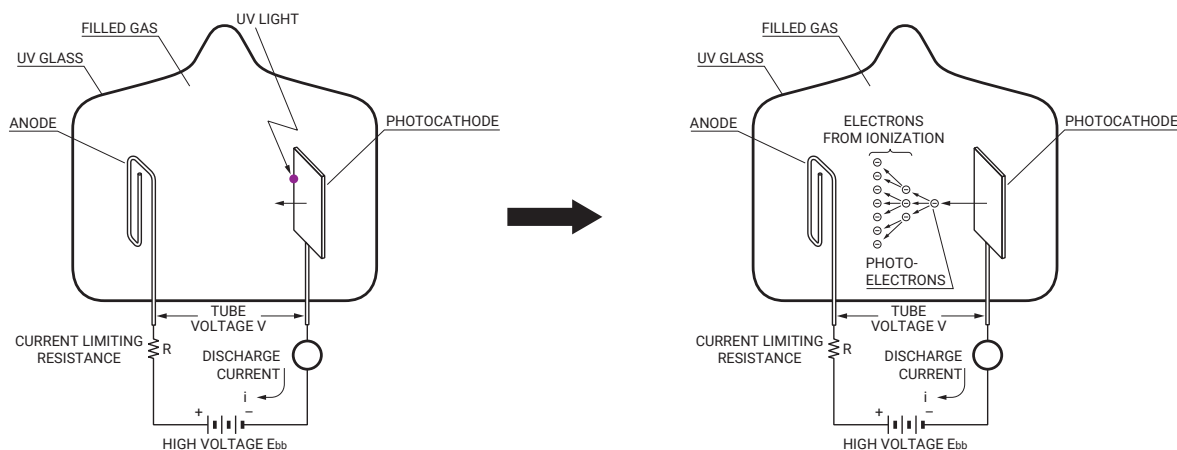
FILLED GAS
UV LIGHT
UV GLASS
ANODE
PHOTOCATHODE
TUBE
VOLTAGE V
CURRENT LIMITING RESISTANCE
R
DISCHARGE CURRENT
i
+
−
HIGH VOLTAGE $E_{bb}$

FILLED GAS
UV GLASS
ANODE
ELECTRONS FROM IONIZATION
PHOTOCATHODE
PHOTO-ELECTRONS
TUBE
VOLTAGE V
CURRENT LIMITING RESISTANCE
R
DISCHARGE CURRENT
i
+
−
HIGH VOLTAGE $E_{bb}$